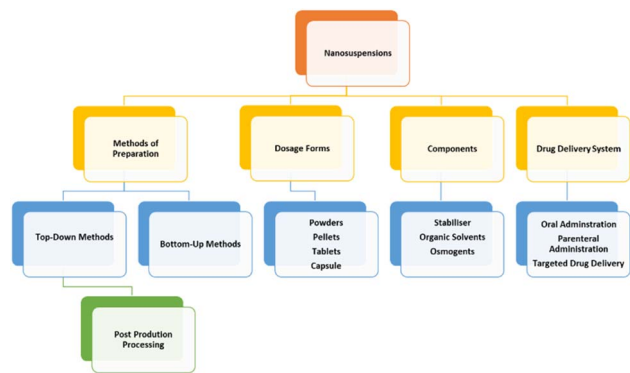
Nanosuspensions

Methods of Preparation

Dosage Forms

Components

Drug Delivery System

Top-Down Methods

Bottom-Up Methods

Powders
Pellets
Tablets
Capsule

Stabiliser
Organic Solvents
Osmogents

Oral Adminstration
Parenteral Administration
Targeted Drug Delivery

Post Prodution Processing